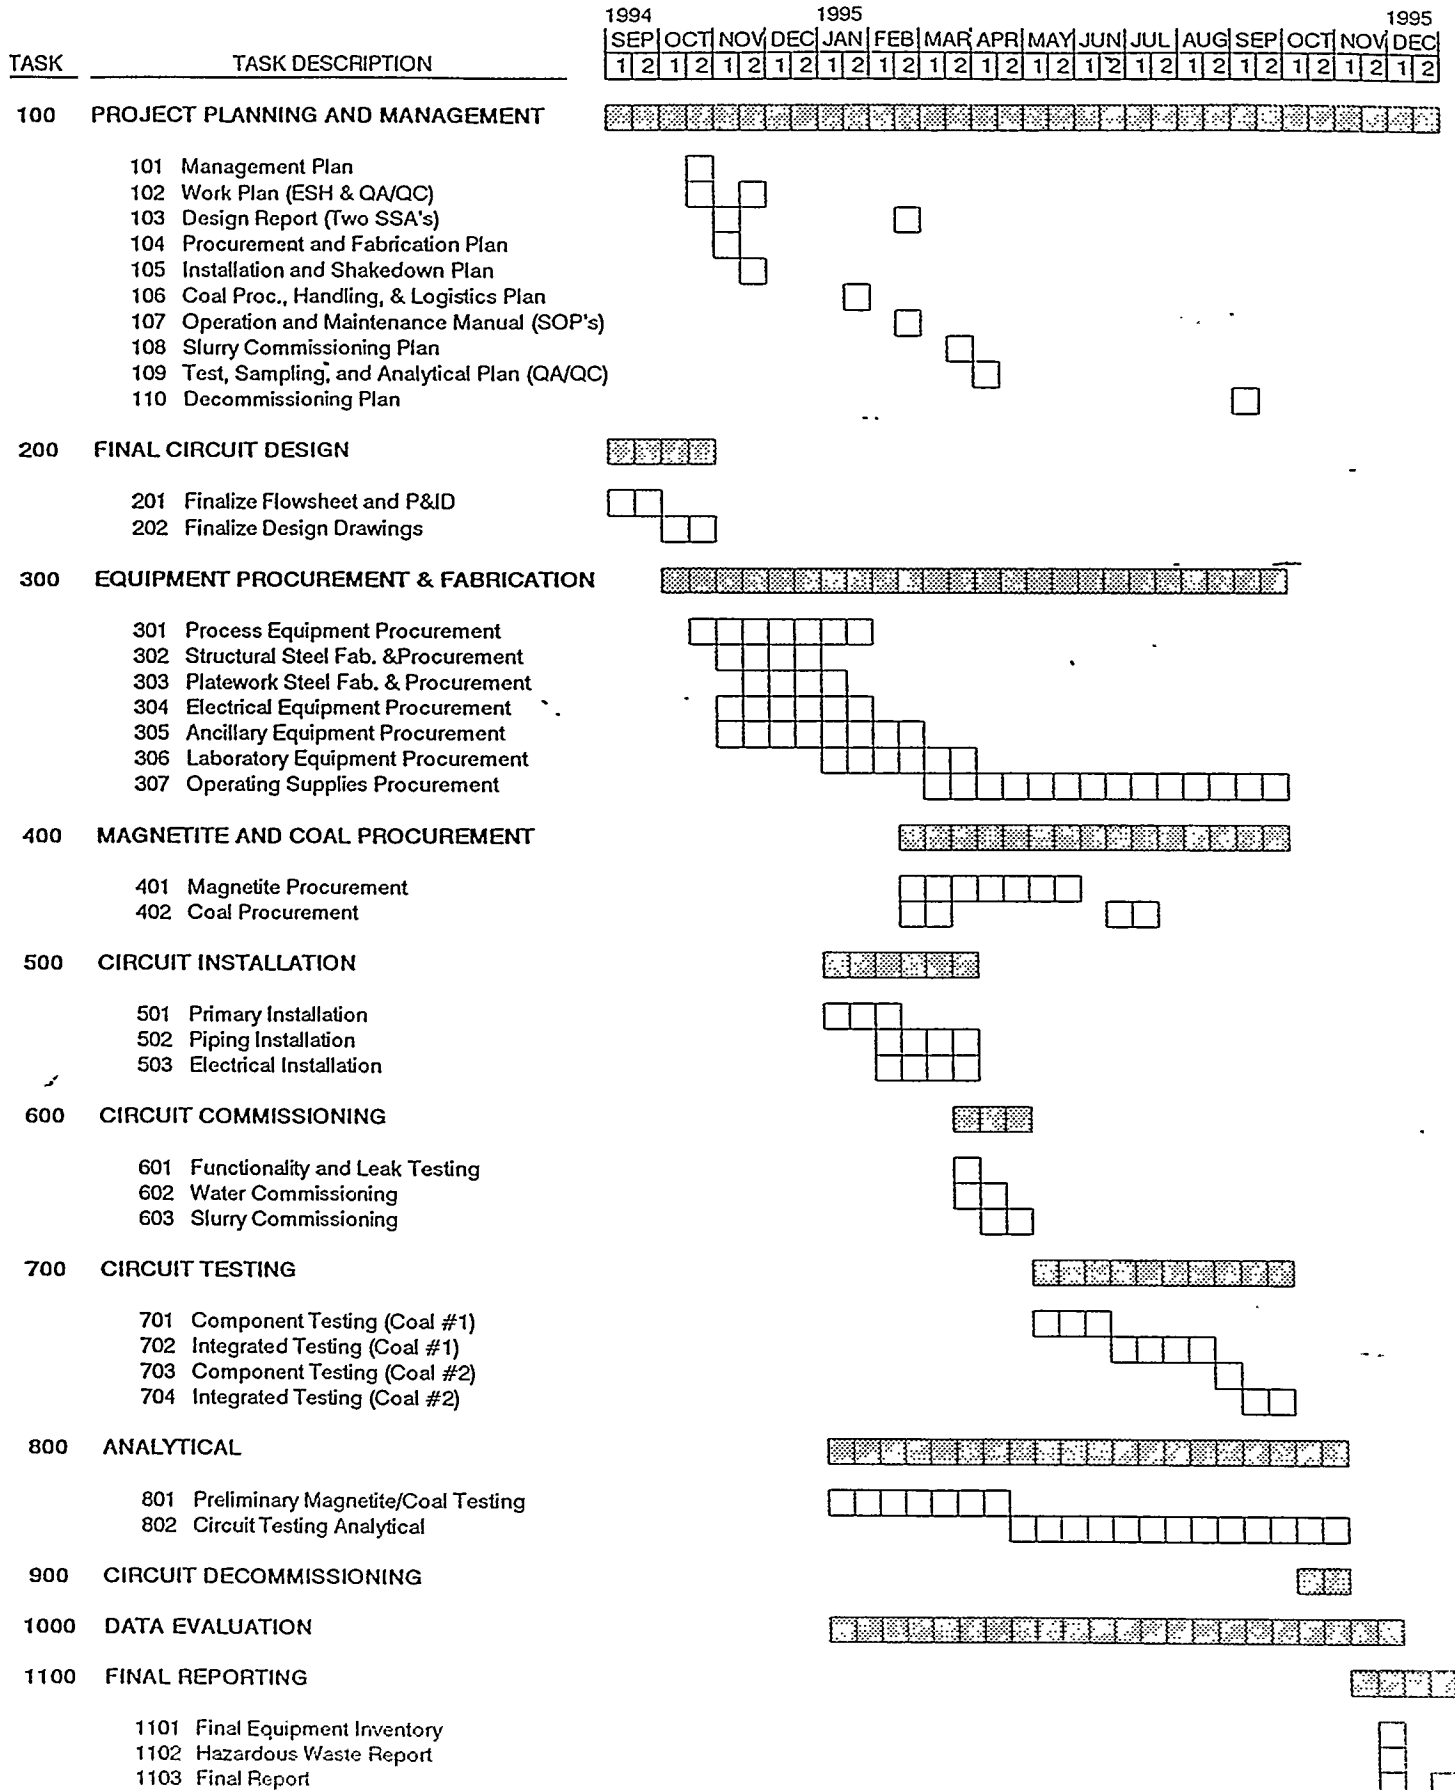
1994 1995 1995

| TASK | TASK DESCRIPTION | SEP 1 | SEP 2 | OCT 1 | OCT 2 | NOV 1 | NOV 2 | DEC 1 | DEC 2 | JAN 1 | JAN 2 | FEB 1 | FEB 2 | MAR 1 | MAR 2 | APR 1 | APR 2 | MAY 1 | MAY 2 | JUN 1 | JUN 2 | JUL 1 | JUL 2 | AUG 1 | AUG 2 | SEP 1 | SEP 2 | OCT 1 | OCT 2 | NOV 1 | NOV 2 | DEC 1 | DEC 2 |
|---|---|---|---|---|---|---|---|---|---|---|---|---|---|---|---|---|---|---|---|---|---|---|---|---|---|---|---|---|---|---|---|---|---|

100 PROJECT PLANNING AND MANAGEMENT

101 Management Plan
102 Work Plan (ESH & QA/QC)
103 Design Report (Two SSA's)
104 Procurement and Fabrication Plan
105 Installation and Shakedown Plan
106 Coal Proc., Handling, & Logistics Plan
107 Operation and Maintenance Manual (SOP's)
108 Slurry Commissioning Plan
109 Test, Sampling, and Analytical Plan (QA/QC)
110 Decommissioning Plan

200 FINAL CIRCUIT DESIGN

201 Finalize Flowsheet and P&ID
202 Finalize Design Drawings

300 EQUIPMENT PROCUREMENT & FABRICATION

301 Process Equipment Procurement
302 Structural Steel Fab. &Procurement
303 Platework Steel Fab. & Procurement
304 Electrical Equipment Procurement
305 Ancillary Equipment Procurement
306 Laboratory Equipment Procurement
307 Operating Supplies Procurement

400 MAGNETITE AND COAL PROCUREMENT

401 Magnetite Procurement
402 Coal Procurement

500 CIRCUIT INSTALLATION

501 Primary Installation
502 Piping Installation
503 Electrical Installation

600 CIRCUIT COMMISSIONING

601 Functionality and Leak Testing
602 Water Commissioning
603 Slurry Commissioning

700 CIRCUIT TESTING

701 Component Testing (Coal #1)
702 Integrated Testing (Coal #1)
703 Component Testing (Coal #2)
704 Integrated Testing (Coal #2)

800 ANALYTICAL

801 Preliminary Magnetite/Coal Testing
802 Circuit Testing Analytical

900 CIRCUIT DECOMMISSIONING

1000 DATA EVALUATION

1100 FINAL REPORTING

1101 Final Equipment Inventory
1102 Hazardous Waste Report
1103 Final Report